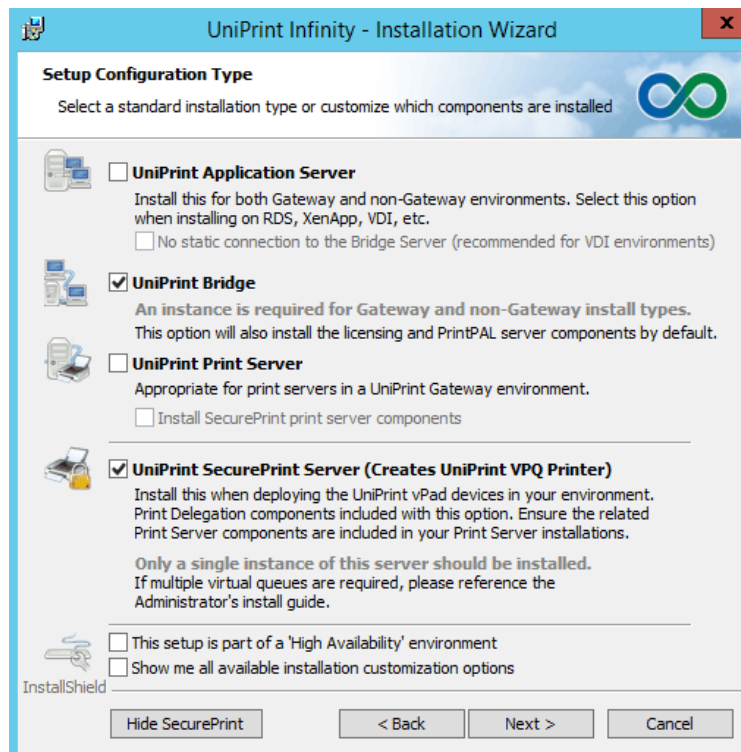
UniPrint Infinity - Installation Wizard

x

Setup Configuration Type

Select a standard installation type or customize which components are installed

UniPrint Application Server

Install this for both Gateway and non-Gateway environments. Select this option when installing on RDS, XenApp, VDI, etc.

No static connection to the Bridge Server (recommended for VDI environments)

UniPrint Bridge

An instance is required for Gateway and non-Gateway install types.

This option will also install the licensing and PrintPAL server components by default.

UniPrint Print Server

Appropriate for print servers in a UniPrint Gateway environment.

Install SecurePrint print server components

UniPrint SecurePrint Server (Creates UniPrint VPQ Printer)

Install this when deploying the UniPrint vPad devices in your environment. Print Delegation components included with this option. Ensure the related Print Server components are included in your Print Server installations.

Only a single instance of this server should be installed.

If multiple virtual queues are required, please reference the Administrator's install guide.

This setup is part of a 'High Availability' environment

Show me all available installation customization options

InstallShield

Hide SecurePrint

< Back

Next >

Cancel